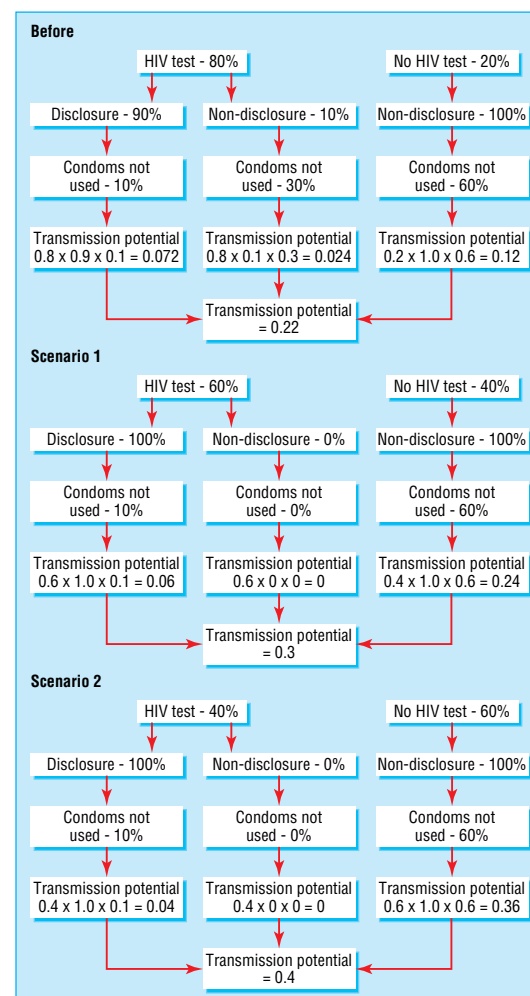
**Before**

HIV test - 80%

No HIV test - 20%

Disclosure - 90%

Non-disclosure - 10%

Non-disclosure - 100%

Condoms not used - 10%

Condoms not used - 30%

Condoms not used - 60%

Transmission potential $0.8 \times 0.9 \times 0.1 = 0.072$

Transmission potential $0.8 \times 0.1 \times 0.3 = 0.024$

Transmission potential $0.2 \times 1.0 \times 0.6 = 0.12$

Transmission potential $= 0.22$

**Scenario 1**

HIV test - 60%

No HIV test - 40%

Disclosure - 100%

Non-disclosure - 0%

Non-disclosure - 100%

Condoms not used - 10%

Condoms not used - 0%

Condoms not used - 60%

Transmission potential $0.6 \times 1.0 \times 0.1 = 0.06$

Transmission potential $0.6 \times 0 \times 0 = 0$

Transmission potential $0.4 \times 1.0 \times 0.6 = 0.24$

Transmission potential $= 0.3$

**Scenario 2**

HIV test - 40%

No HIV test - 60%

Disclosure - 100%

Non-disclosure - 0%

Non-disclosure - 100%

Condoms not used - 10%

Condoms not used - 0%

Condoms not used - 60%

Transmission potential $0.4 \times 1.0 \times 0.1 = 0.04$

Transmission potential $0.4 \times 0 \times 0 = 0$

Transmission potential $0.6 \times 1.0 \times 0.6 = 0.36$

Transmission potential $= 0.4$